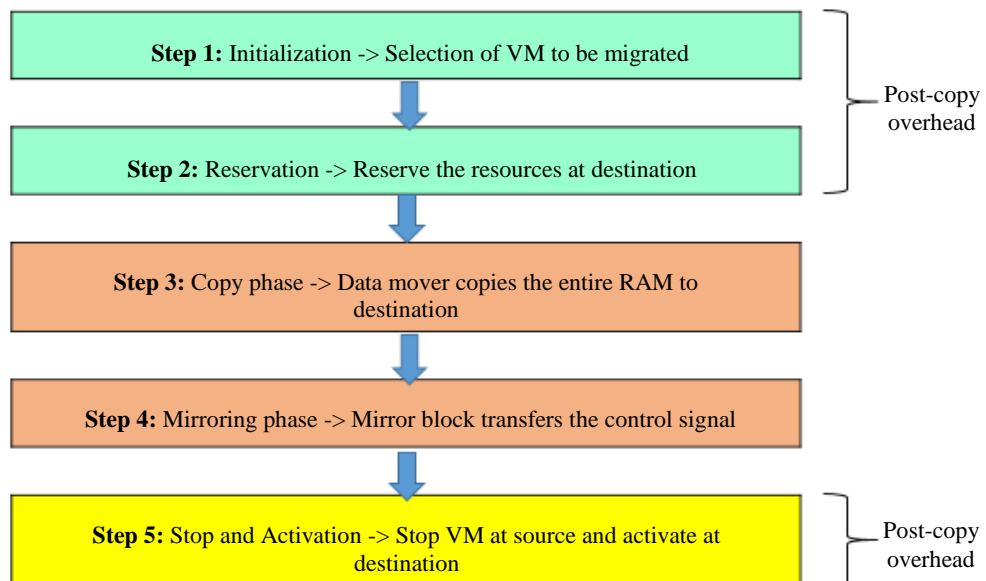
**Step 1:** Initialization -> Selection of VM to be migrated

Post-copy overhead

**Step 2:** Reservation -> Reserve the resources at destination

**Step 3:** Copy phase -> Data mover copies the entire RAM to destination

**Step 4:** Mirroring phase -> Mirror block transfers the control signal

**Step 5:** Stop and Activation -> Stop VM at source and activate at destination

Post-copy overhead